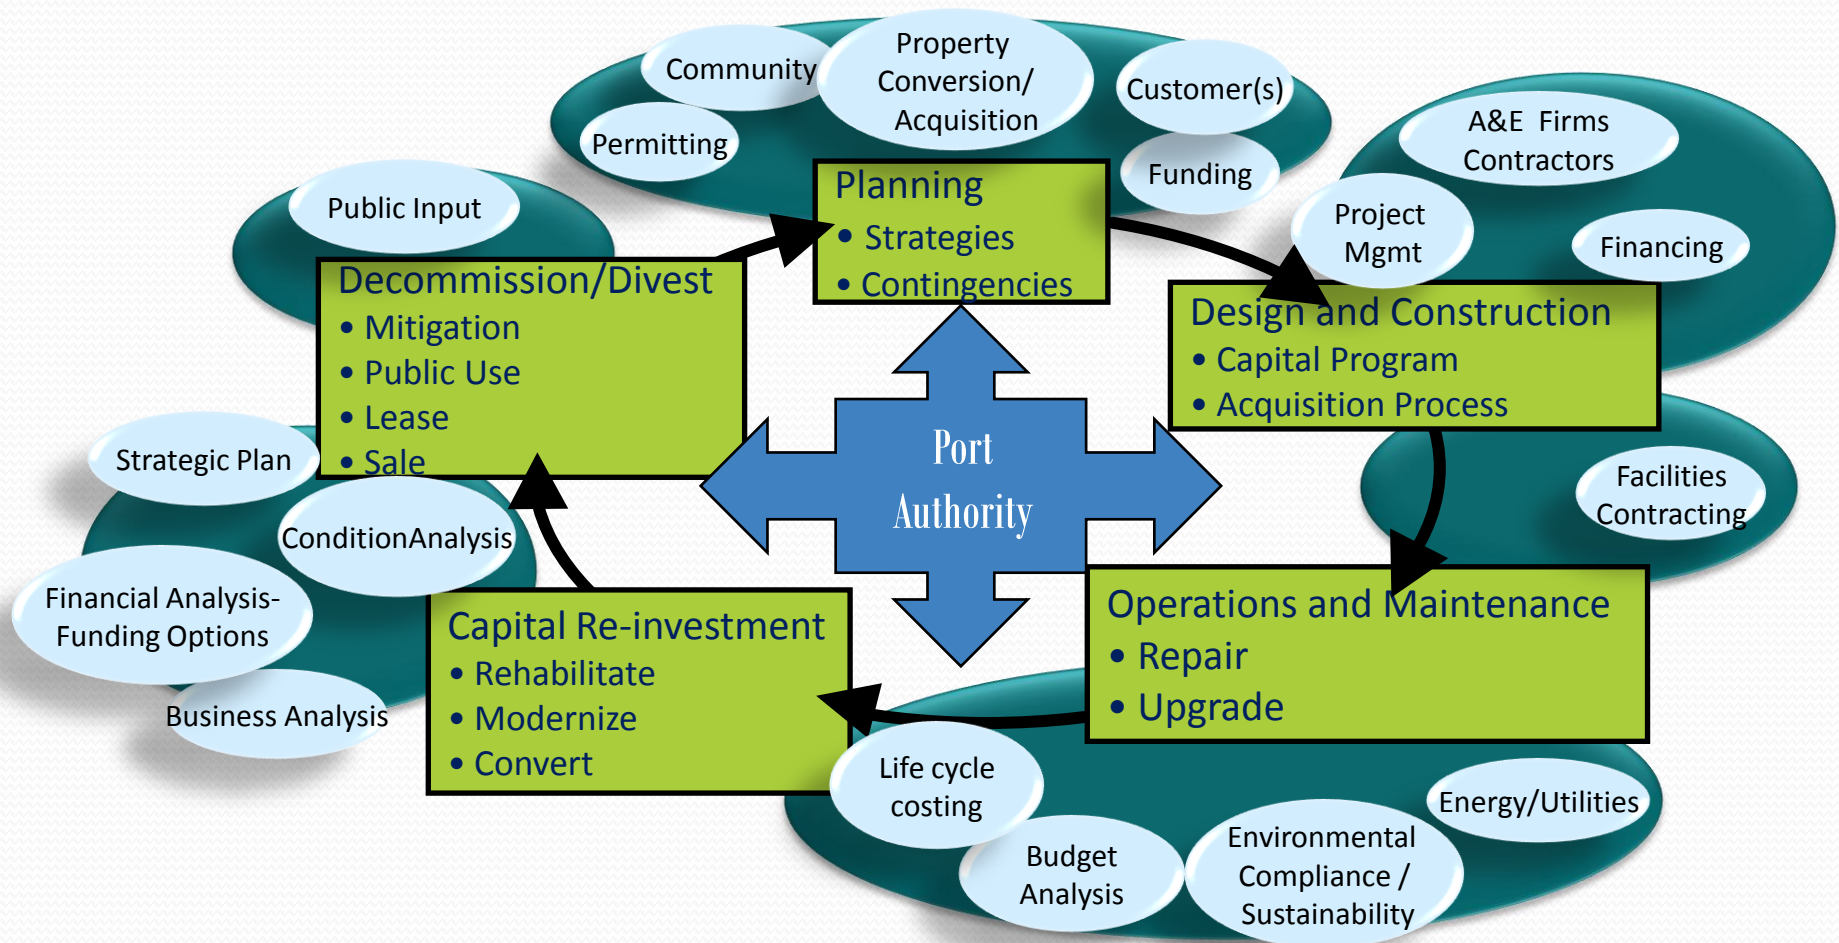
Community

Property Conversion/ Acquisition

Customer(s)

Permitting

Funding

A&E Firms Contractors

Public Input

Planning
• Strategies
• Contingencies

Project Mgmt

Financing

Decommission/Divest
• Mitigation
• Public Use
• Lease
• Sale

Design and Construction
• Capital Program
• Acquisition Process

Port Authority

Strategic Plan

ConditionAnalysis

Facilities Contracting

Financial Analysis-Funding Options

Operations and Maintenance
• Repair
• Upgrade

Capital Re-investment
• Rehabilitate
• Modernize
• Convert

Business Analysis

Life cycle costing

Energy/Utilities

Budget Analysis

Environmental Compliance / Sustainability